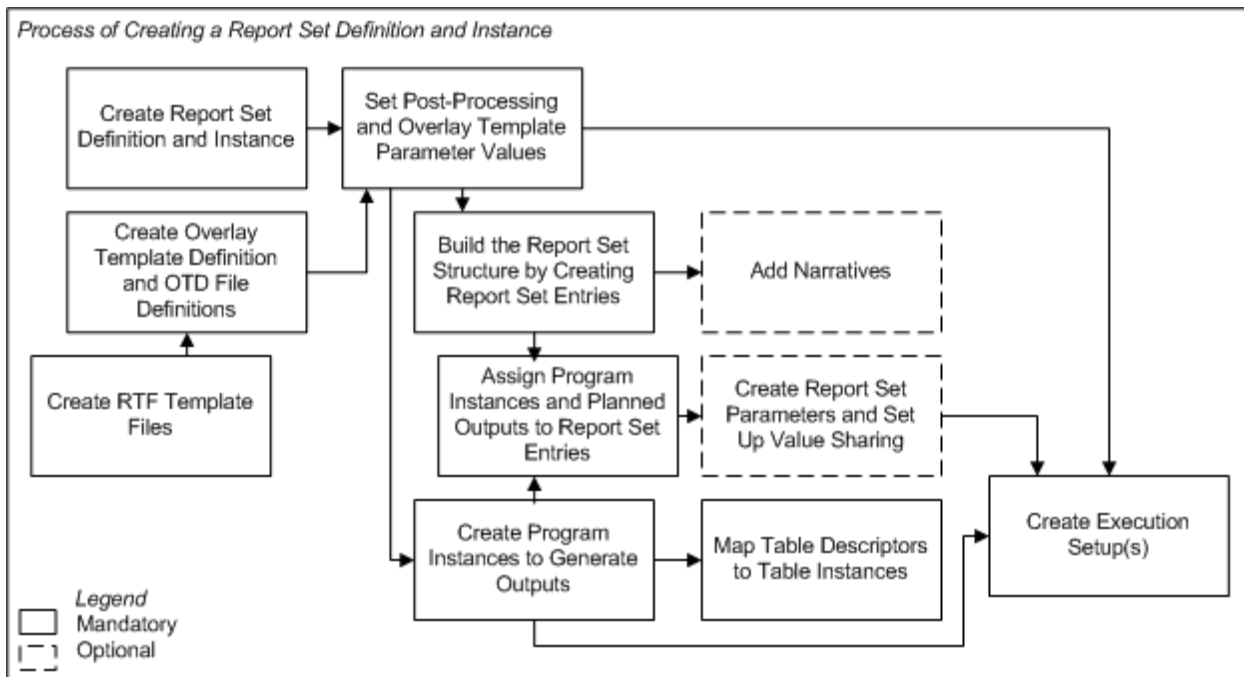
Process of Creating a Report Set Definition and Instance

Create Report Set Definition and Instance

Set Post-Processing and Overlay Template Parameter Values

Create Overlay Template Definition and OTD File Definitions

Create RTF Template Files

Build the Report Set Structure by Creating Report Set Entries

Add Narratives

Assign Program Instances and Planned Outputs to Report Set Entries

Create Report Set Parameters and Set Up Value Sharing

Create Program Instances to Generate Outputs

Map Table Descriptors to Table Instances

Create Execution Setup(s)

Legend
Mandatory
Optional